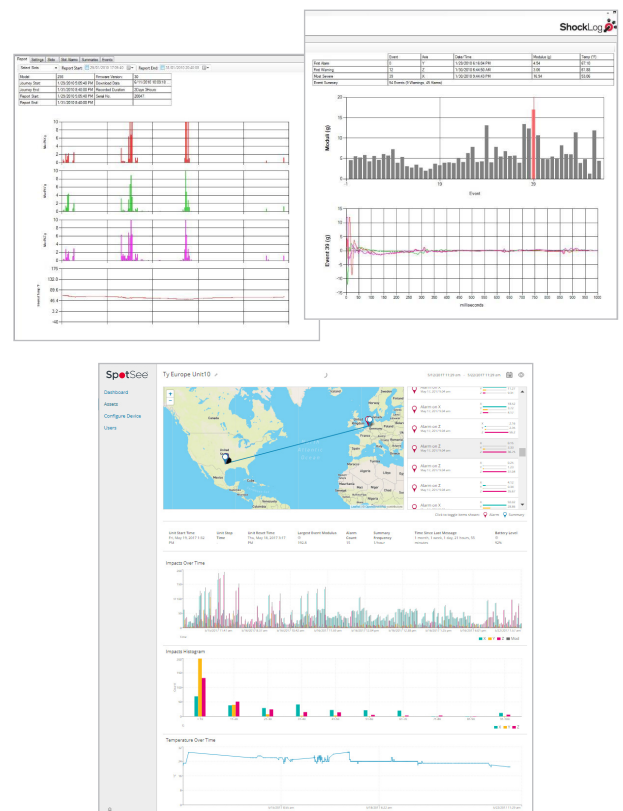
Report | Settings | Stats | Slot Alarms | Summaries | Events

Select Slots | Report Start | Report End

| Model | 200 | Firmware Version | 30 |
|---|---|---|---|
| Journey Start | 1/20/2010 6:05:48 PM | Download Date | 6/11/2010 |
| Journey End | 1/21/2010 6:40:00 PM | Recorded Duration | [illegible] |
| Report Start | 1/20/2010 6:05:48 PM | Serial No. | 20047 |
| Report End | 1/21/2010 6:40:00 PM | | |

ShockLog

| | Event | Axis | Date/Time | Modulus (g) | Temp (°F) |
|---|---|---|---|---|---|
| First Alarm | 17 | Y | 1/20/2010 6:16:54 PM | 4.64 | 67.10 |
| First Warning | 12 | Z | 1/20/2010 6:44:50 AM | 3.90 | 67.90 |
| Most Severe | 29 | X | 1/20/2010 6:44:43 PM | 16.54 | 53.06 |
| Event Summary | 52 Events (3 Warnings, 20 Alarms) | | | | |

Modulus (g)

Event

Event 29 (g)

milliseconds

SpotSee

Ty Europe Unit10

Dashboard
Assets
Configure Device
Users

Alarm on X
Alarm on Z
Alarm on Z
Alarm on Z
Alarm on Z
Alarm on X

Click on toggle status traces | Alarms | Summary

Unit Start Time | Unit Stop Time | Unit Boost Time | Largest Event Modulus | Alarm Count | Summary Frequency | Time Since Last Message | Battery Level

Impacts Over Time

Impacts Histogram

Temperature Over Time